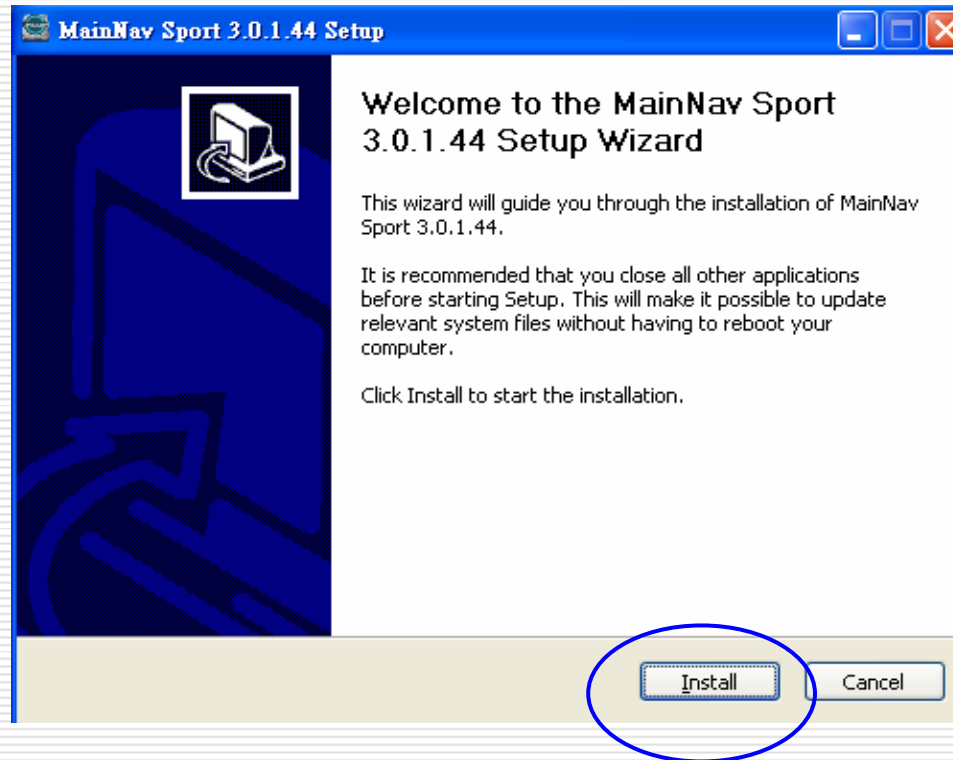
MainNav Sport 3.0.1.44 Setup

Welcome to the MainNav Sport 3.0.1.44 Setup Wizard

This wizard will guide you through the installation of MainNav Sport 3.0.1.44.

It is recommended that you close all other applications before starting Setup. This will make it possible to update relevant system files without having to reboot your computer.

Click Install to start the installation.

Install

Cancel